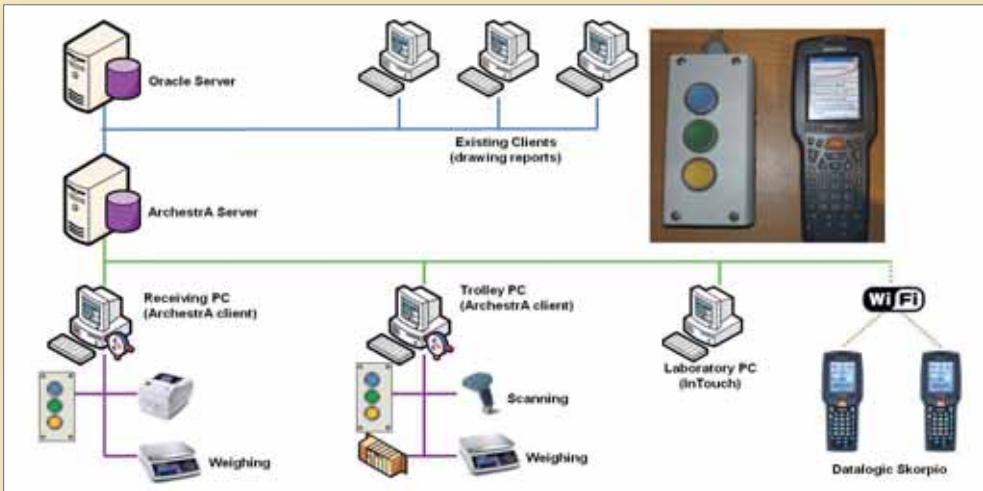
Oracle Server

Existing Clients (drawing reports)

ArchestrA Server

Receiving PC (ArchestrA client)

Trolley PC (ArchestrA client)

Laboratory PC (InTouch)

Wi Fi

Scanning

Weighing

Weighing

Datalogic Skorpio